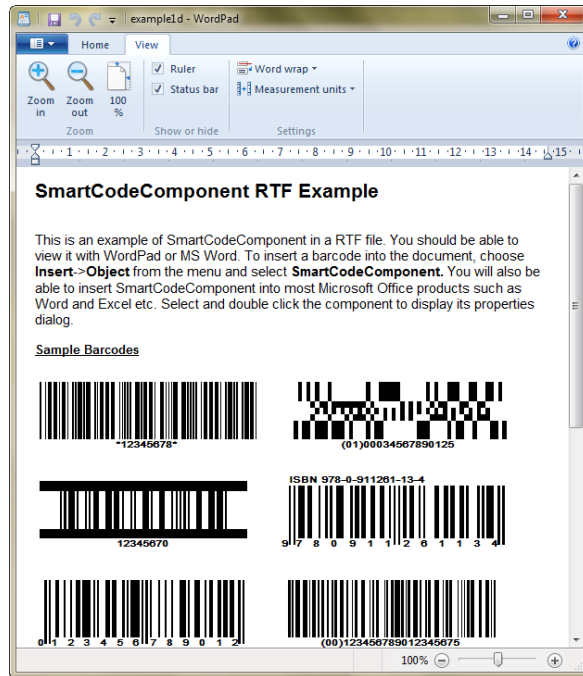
example1d - WordPad

Home View

Zoom in Zoom out 100 %
Zoom

Ruler
Status bar
Show or hide

Word wrap
Measurement units
Settings

1 2 3 4 5 6 7 8 9 10 11 12 13 14 15

SmartCodeComponent RTF Example

This is an example of SmartCodeComponent in a RTF file. You should be able to view it with WordPad or MS Word. To insert a barcode into the document, choose **Insert**->**Object** from the menu and select **SmartCodeComponent.** You will also be able to insert SmartCodeComponent into most Microsoft Office products such as Word and Excel etc. Select and double click the component to display its properties dialog.

Sample Barcodes

*12345678*

(01)00034567890125

12345670

ISBN 978-0-911261-13-4

9 7 8 0 9 1 1 2 6 1 1 3 4

0 1 2 3 4 5 6 7 8 9 0 1 2

(00)123456789012345675

100%